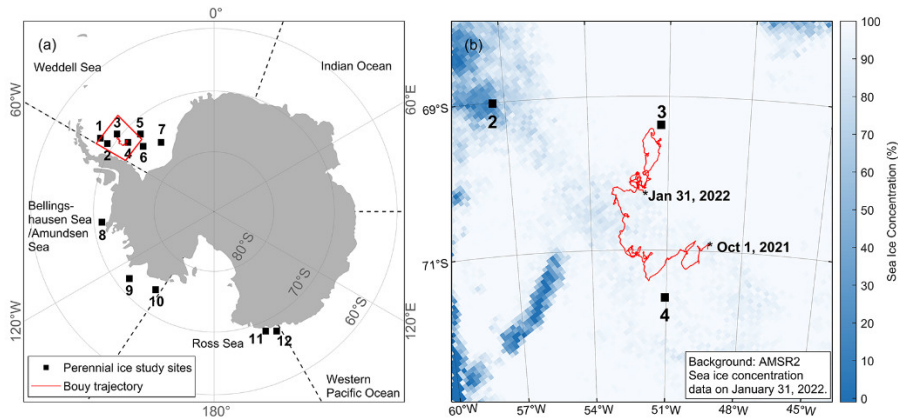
0°

(a)

Weddell Sea

Indian Ocean

60°W

60°E

1 3 5 7
2 4 6

Bellings-hausen Sea /Amundsen Sea

8

80°S

70°S

60°S

9

10

120°W

120°E

Ross Sea

11 12

Western Pacific Ocean

■ Perennial ice study sites
Bouy trajectory

180°

(b)

69°S

2

3

* Jan 31, 2022

* Oct 1, 2021

71°S

4

Background: AMSR2 Sea ice concentration data on January 31, 2022.

60°W 57°W 54°W 51°W 48°W 45°W

Sea Ice Concentration (%)

100
90
80
70
60
50
40
30
20
10
0